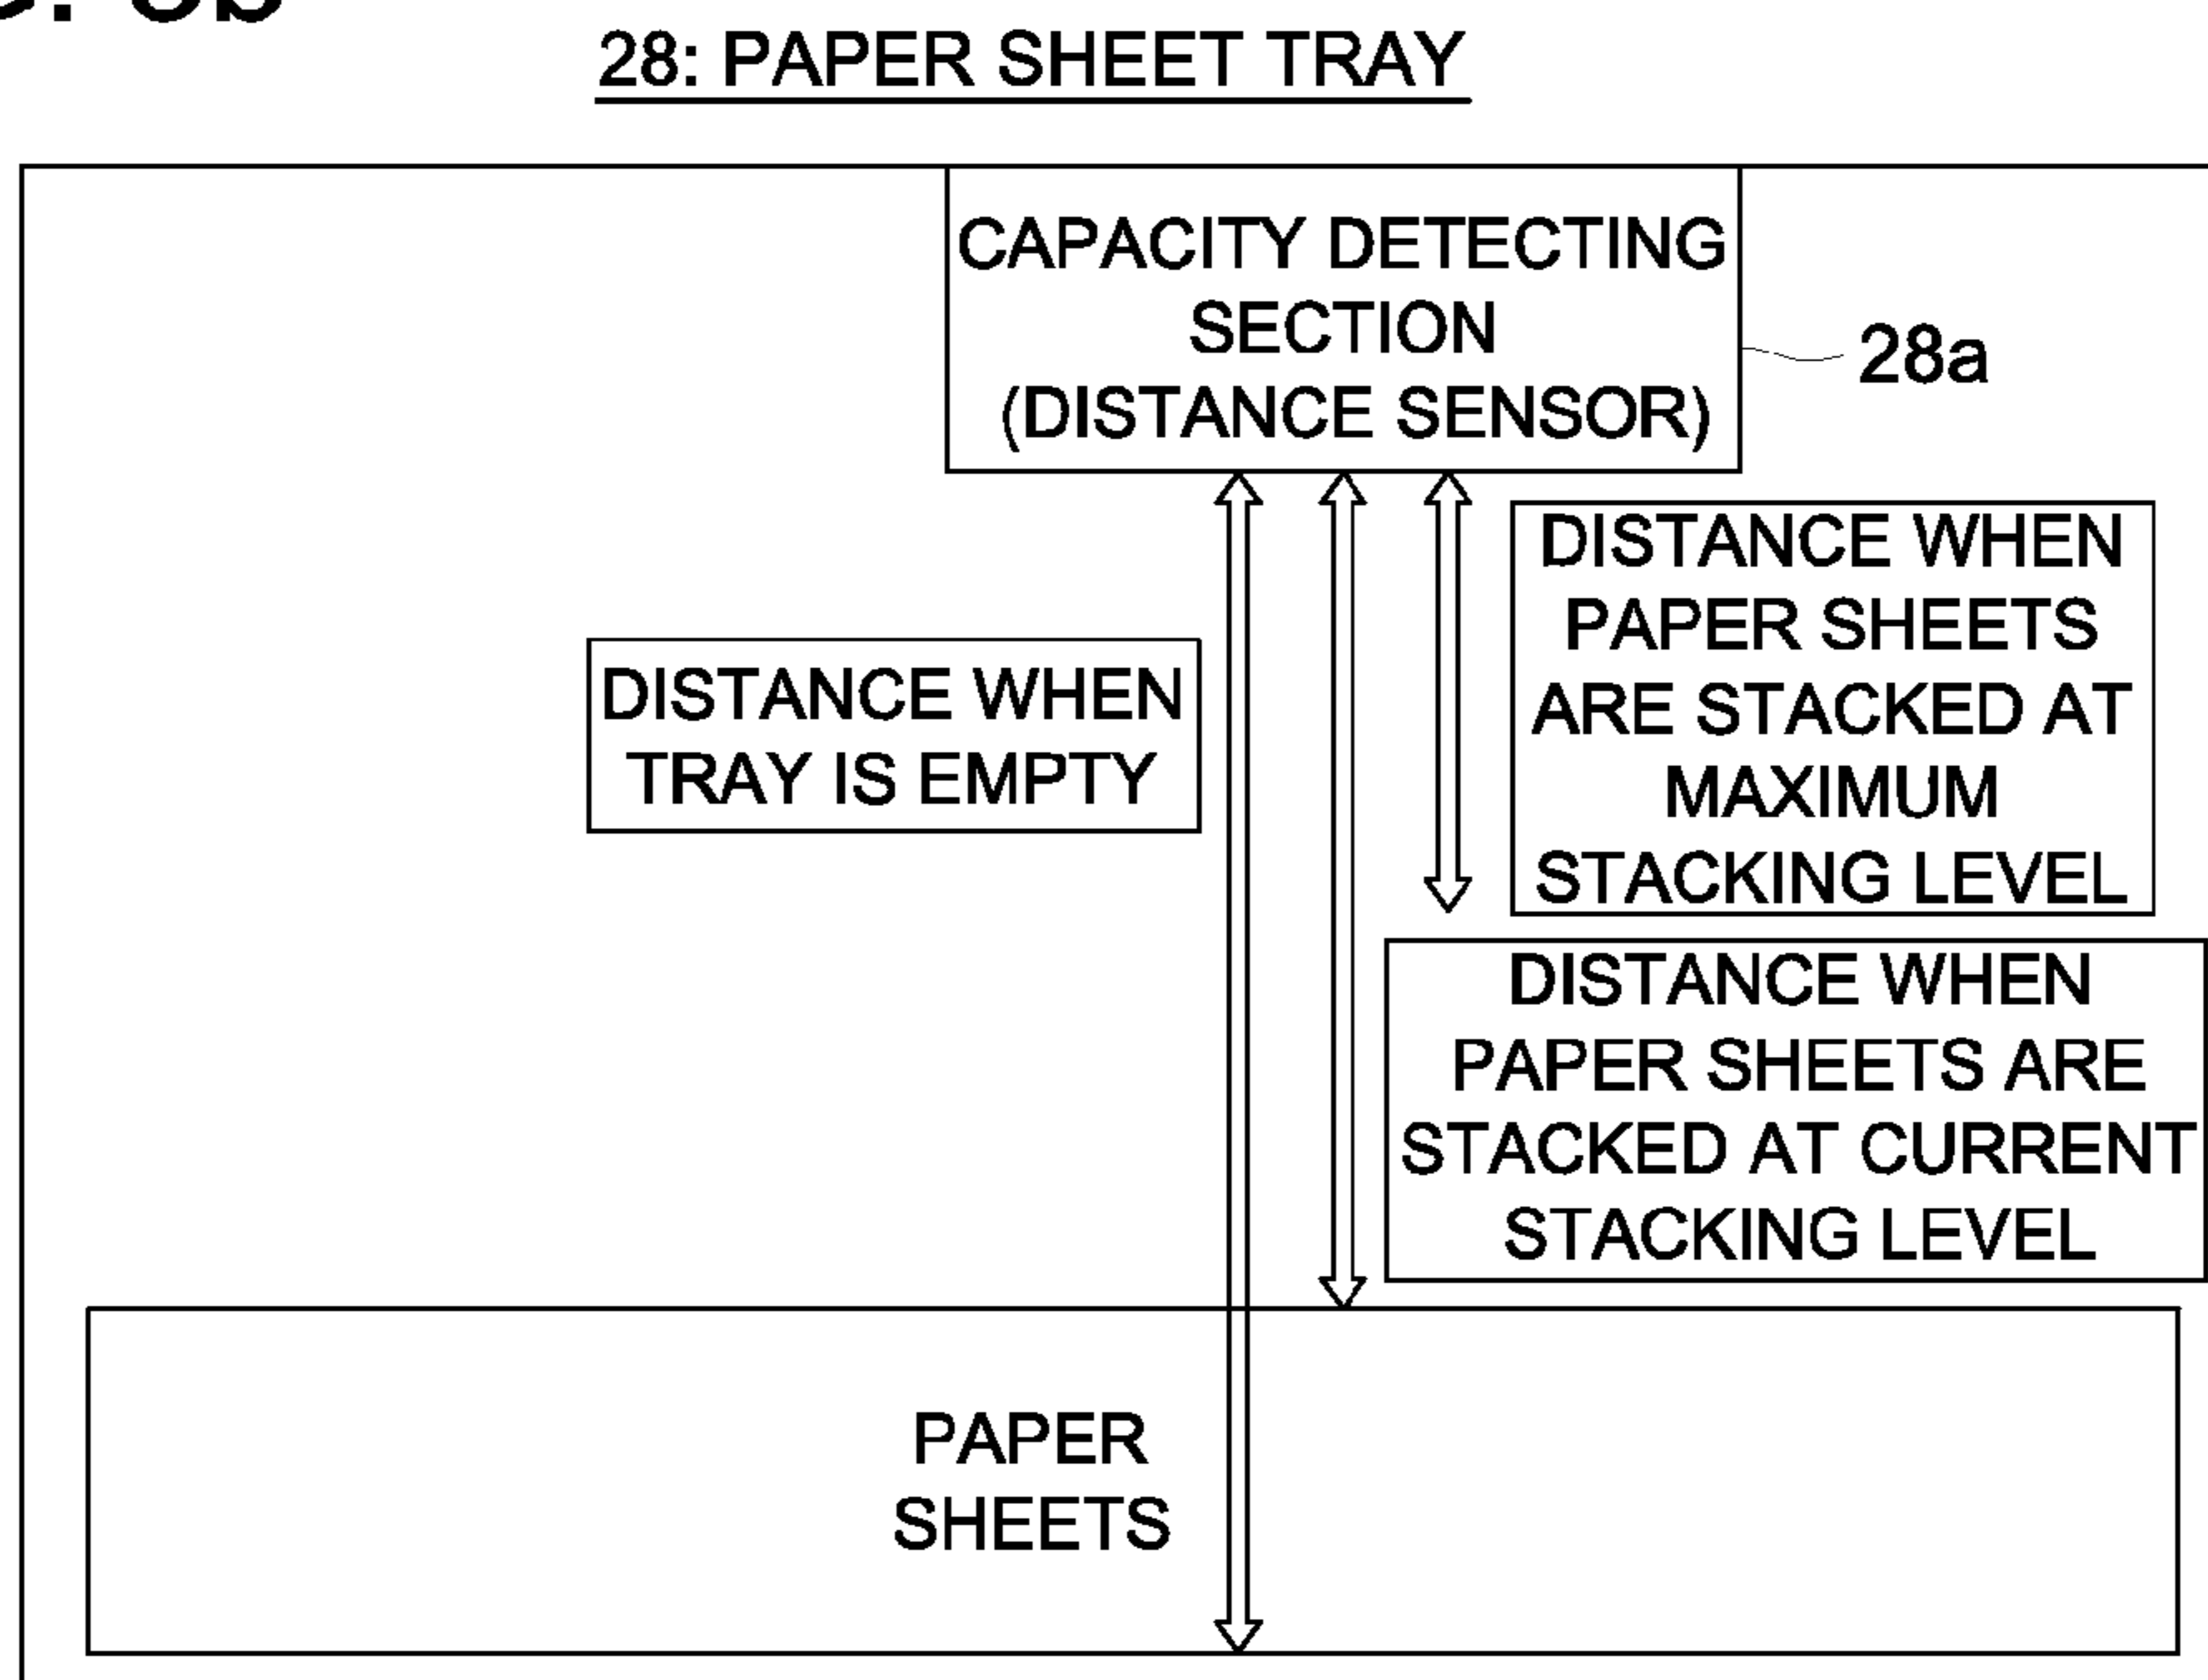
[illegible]

28: PAPER SHEET TRAY

CAPACITY DETECTING SECTION (DISTANCE SENSOR)

28a

DISTANCE WHEN PAPER SHEETS ARE STACKED AT MAXIMUM STACKING LEVEL

DISTANCE WHEN TRAY IS EMPTY

DISTANCE WHEN PAPER SHEETS ARE STACKED AT CURRENT STACKING LEVEL

PAPER SHEETS